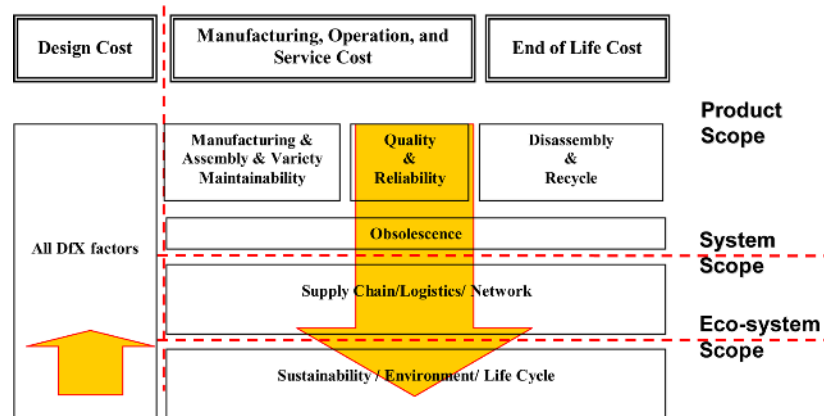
Design Cost

Manufacturing, Operation, and Service Cost

End of Life Cost

Product Scope

All DfX factors

Manufacturing & Assembly & Variety Maintainability

Quality & Reliability

Disassembly & Recycle

Obsolescence

System Scope

Supply Chain/Logistics/ Network

Eco-system Scope

Sustainability / Environment/ Life Cycle